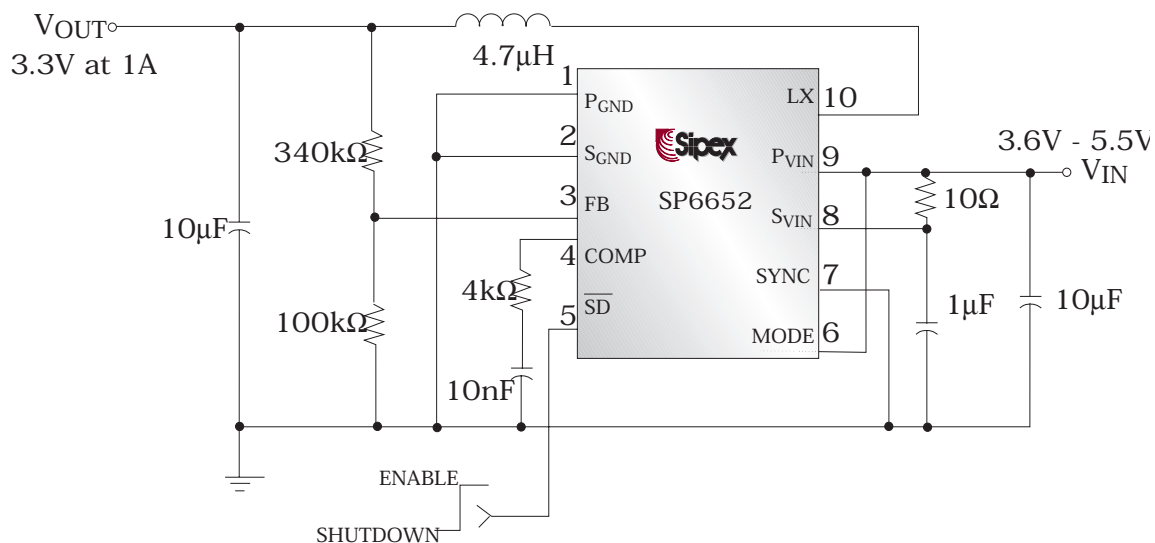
$V_{OUT}$
3.3V at 1A
4.7μH
1
$P_{GND}$
LX 10
2
$S_{GND}$
Sipex
$P_{VIN}$ 9
3.6V - 5.5V
$V_{IN}$
340kΩ
3 FB
SP6652
$S_{VIN}$ 8
10Ω
10μF
4 COMP
4kΩ
SYNC 7
5 $\overline{SD}$
1μF
10μF
100kΩ
MODE 6
10nF
ENABLE
SHUTDOWN